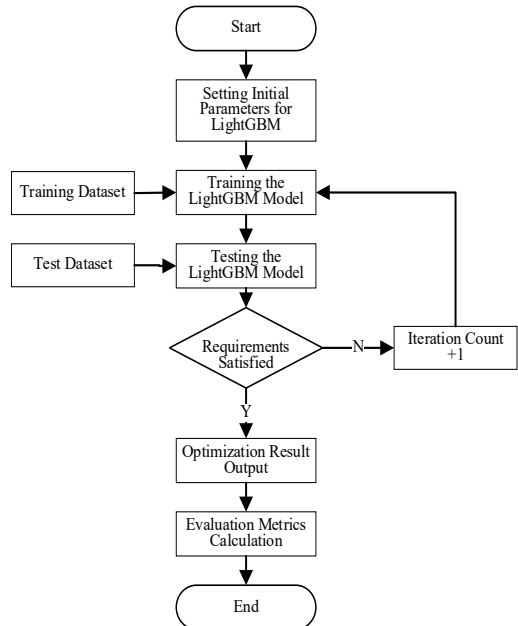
Start

Setting Initial Parameters for LightGBM

Training Dataset

Training the LightGBM Model

Test Dataset

Testing the LightGBM Model

Requirements Satisfied

N

Iteration Count +1

Y

Optimization Result Output

Evaluation Metrics Calculation

End